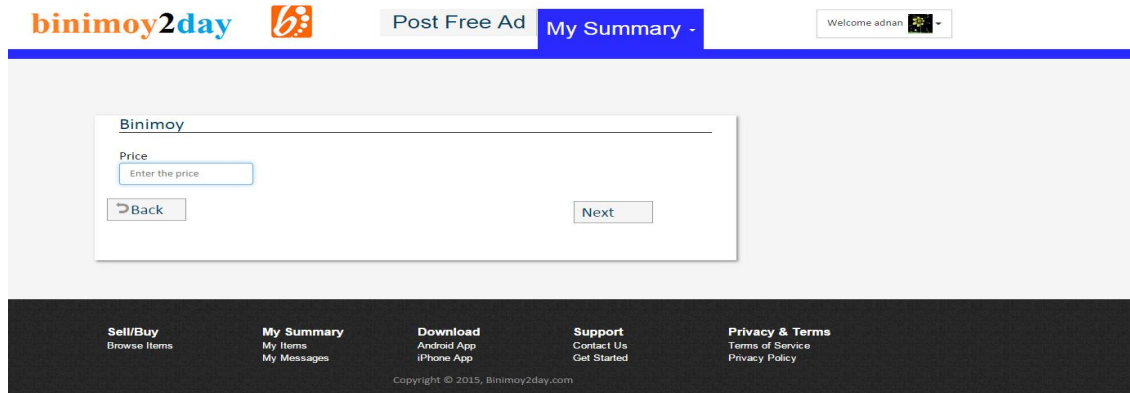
binimoy2day

Post Free Ad My Summary -

Welcome adnan

Binimoy

Price
Enter the price

Back

Next

Sell/Buy
Browse Items

My Summary
My Items
My Messages

Download
Android App
iPhone App

Support
Contact Us
Get Started

Privacy & Terms
Terms of Service
Privacy Policy

Copyright © 2015, Binimoy2day.com